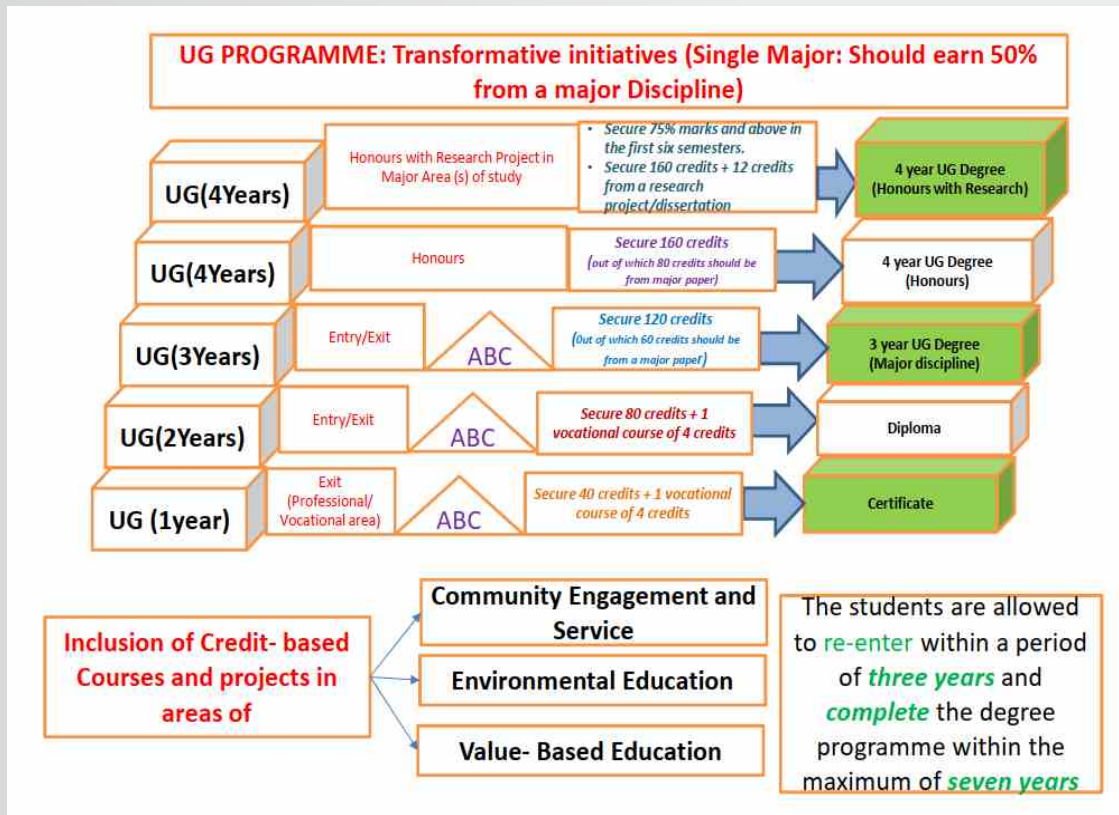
UG PROGRAMME: Transformative initiatives (Single Major: Should earn 50% from a major Discipline)

UG(4Years)

Honours with Research Project in Major Area (s) of study

- Secure 75% marks and above in the first six semesters.
- Secure 160 credits + 12 credits from a research project/dissertation

4 year UG Degree (Honours with Research)

UG(4Years)

Honours

Secure 160 credits (out of which 80 credits should be from major paper)

4 year UG Degree (Honours)

UG(3Years)

Entry/Exit

ABC

Secure 120 credits (Out of which 60 credits should be from a major paper)

3 year UG Degree (Major discipline)

UG(2Years)

Entry/Exit

ABC

Secure 80 credits + 1 vocational course of 4 credits

Diploma

UG (1year)

Exit (Professional/ Vocational area)

ABC

Secure 40 credits + 1 vocational course of 4 credits

Certificate

Inclusion of Credit- based Courses and projects in areas of

Community Engagement and Service

Environmental Education

Value- Based Education

The students are allowed to re-enter within a period of three years and complete the degree programme within the maximum of seven years